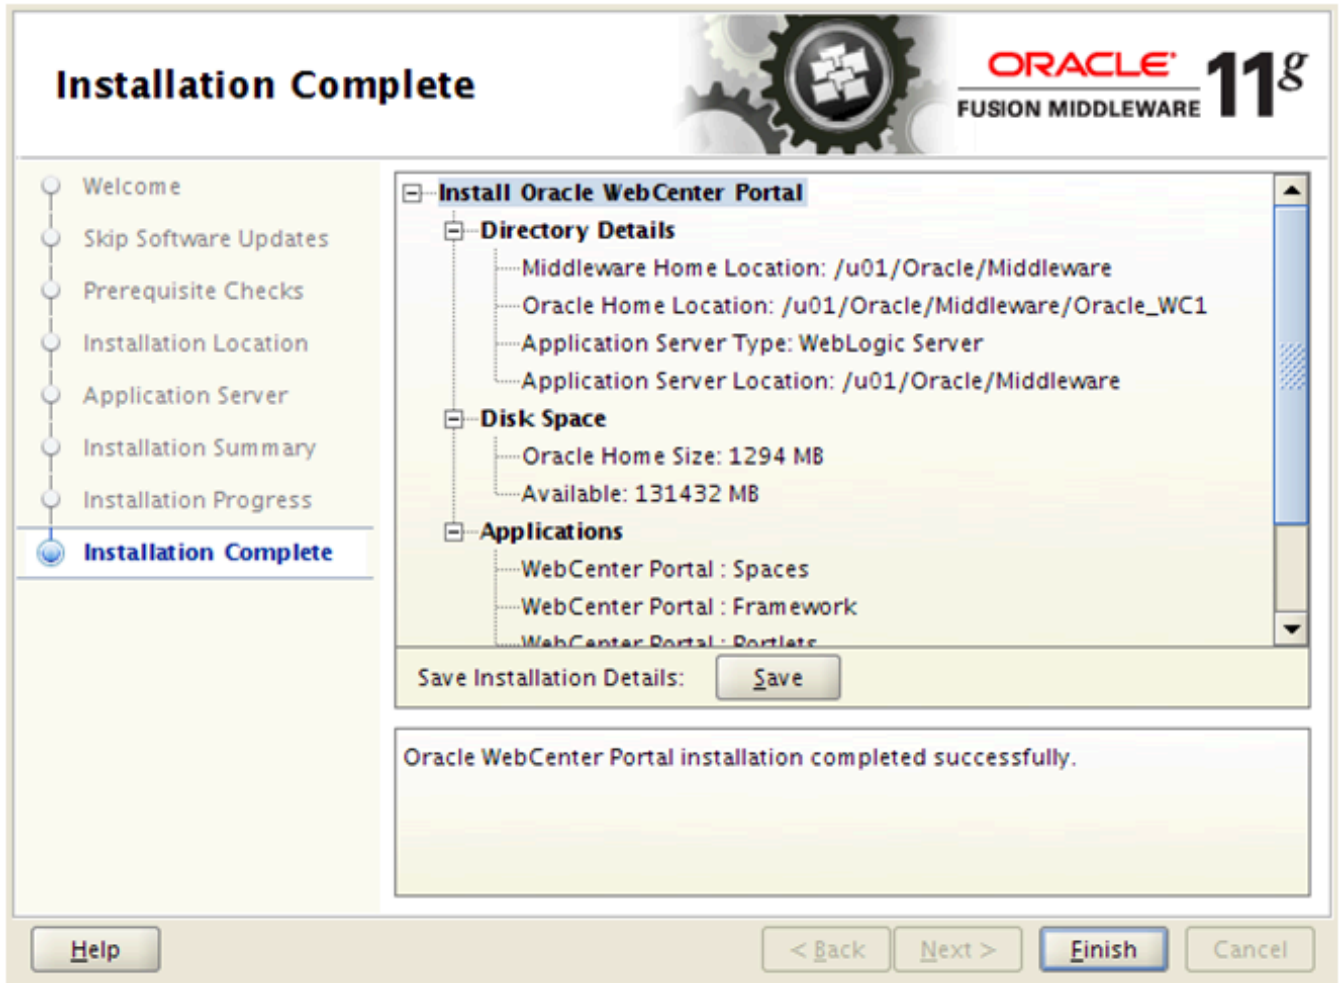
Installation Complete

ORACLE
FUSION MIDDLEWARE
$11^g$

Welcome
Skip Software Updates
Prerequisite Checks
Installation Location
Application Server
Installation Summary
Installation Progress
Installation Complete

Install Oracle WebCenter Portal
Directory Details
Middleware Home Location: /u01/Oracle/Middleware
Oracle Home Location: /u01/Oracle/Middleware/Oracle_WC1
Application Server Type: WebLogic Server
Application Server Location: /u01/Oracle/Middleware
Disk Space
Oracle Home Size: 1294 MB
Available: 131432 MB
Applications
WebCenter Portal : Spaces
WebCenter Portal : Framework
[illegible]

Save Installation Details: Save

Oracle WebCenter Portal installation completed successfully.

Help
< Back
Next >
Finish
Cancel